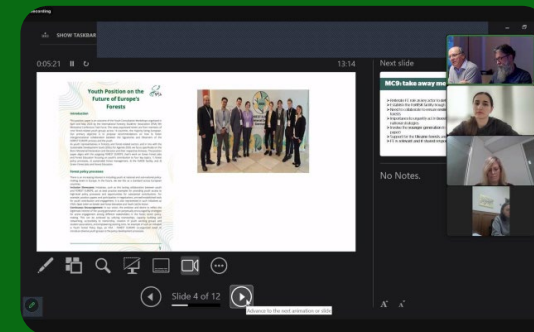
Recording

SHOW TASKBAR

0:05:21

13:14

Youth Position on the Future of Europe's Forests

Introduction

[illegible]

Forest policy processes

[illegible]

Next slide

MC9: take away me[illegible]

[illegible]

No Notes.

Slide 4 of 12

Advance to the next animation or slide